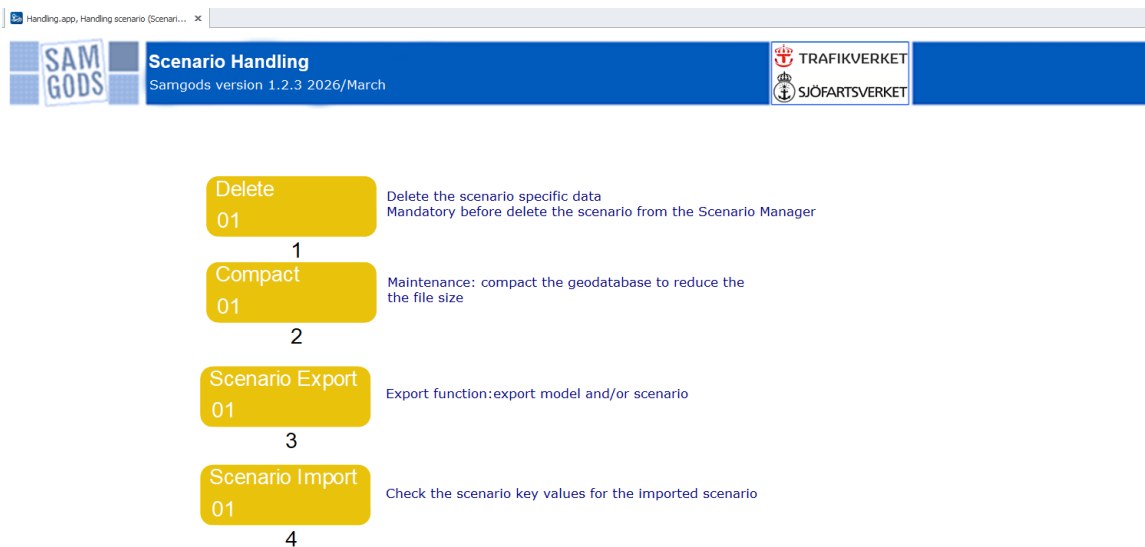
Handling.app, Handling scenario (Scenari... ×

SAM GODS

Scenario Handling
Samgods version 1.2.3 2026/March

TRAFIKVERKET
SJÖFARTSVERKET

Delete
01
1

Delete the scenario specific data
Mandatory before delete the scenario from the Scenario Manager

Compact
01
2

Maintenance: compact the geodatabase to reduce the the file size

Scenario Export
01
3

Export function:export model and/or scenario

Scenario Import
01
4

Check the scenario key values for the imported scenario